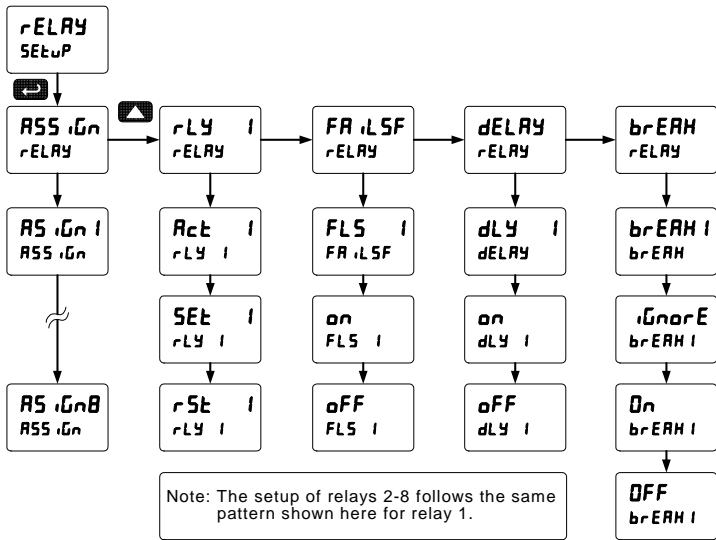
rELAY
SEtuP

ASS iGn
rELAY

AS iGn 1
ASS iGn

AS iGn8
ASS iGn

rLY 1
rELAY

Act 1
rLY 1

SEt 1
rLY 1

rSt 1
rLY 1

FA iLSF
rELAY

FLS 1
FA iLSF

on
FLS 1

oFF
FLS 1

dELAY
rELAY

dLY 1
dELAY

on
dLY 1

oFF
dLY 1

brEAH
rELAY

brEAH 1
brEAH

iGnorE
brEAH 1

On
brEAH 1

OFF
brEAH 1

Note: The setup of relays 2-8 follows the same pattern shown here for relay 1.